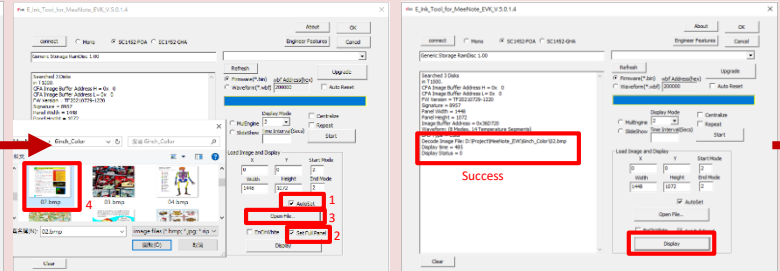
E_Ink_Tool_for_MeeNote_EVK_V.5.0.1.4

Connect Mono SC1452 PDA SC1452 GHA About OK Engineer Features Cancel

Generic Storage RamDisc 1.00

Refresh
Firmware(*.bin) pbf Address(hex)
Waveform(*.wbf) 200000
Upgrade
Auto Reset

Searched 3 Disks
in T1000.
CFA Image Buffer Address H = 0x 0
CFA Image Buffer Address L = 0x 0
FW Version = TP2021079-1220
Signature = 8957
Panel Width = 1448
Panel Height = 1072

Display Mode
MulEngine 2
SlideShow Time Interval(Secs)
Centralize
Repeat
Start

Load Image and Display
X Y Start Mode
0 0 2
Width Height End Mode
1448 1072 2
AutoSet
Open File...
OnTheWire
Set Full Panel
Display
Clear

6inch_Color
搜尋 6inch_Color
07.bmp
01.bmp
04.bmp
檔案名稱(N): 02.bmp
Image files (*.bmp;*.jpg;*.sp
開啟(O) 取消

1 2 3 4

E_Ink_Tool_for_MeeNote_EVK_V.5.0.1.4

Connect Mono SC1452 PDA SC1452 GHA About OK Engineer Features Cancel

Generic Storage RamDisc 1.00

Refresh
Firmware(*.bin) pbf Address(hex)
Waveform(*.wbf) 200000
Upgrade
Auto Reset

Searched 3 Disks
in T1000.
CFA Image Buffer Address H = 0x 0
CFA Image Buffer Address L = 0x 0
FW Version = TP2021079-1220
Signature = 8957
Panel Width = 1448
Panel Height = 1072
Image Buffer Address = 0x360720
Waveform (8 Modes, 14 Temperature Segments)
Decode Image File: D:\Project\MeeNote_EVK\6inch_Color\02.bmp
Display time = 405
Display Status = 0

Success

Display Mode
MulEngine 2
SlideShow Time Interval(Secs)
Centralize
Repeat
Start

Load Image and Display
X Y Start Mode
0 0 2
Width Height End Mode
1448 1072 2
AutoSet
Open File...
OnTheWire
Set Full Panel
Display
Clear